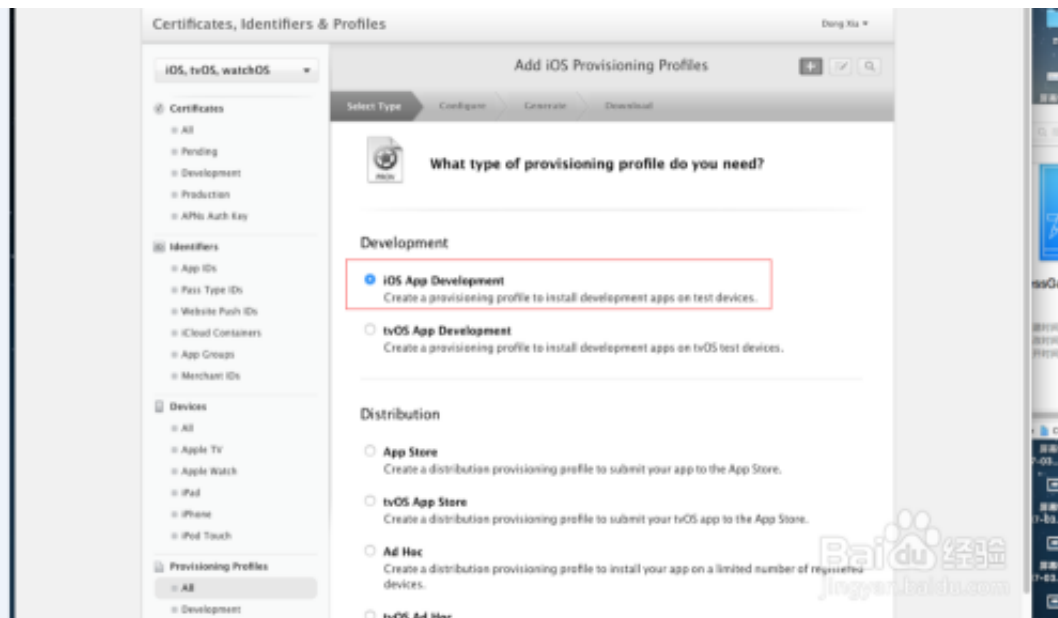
Certificates, Identifiers & Profiles

Dong Xu ▾

iOS, tvOS, watchOS

Certificates
All
Pending
Development
Production
APNs Auth Key

Identifiers
App IDs
Pass Type IDs
Website Push IDs
iCloud Containers
App Groups
Merchant IDs

Devices
All
Apple TV
Apple Watch
iPad
iPhone
iPod Touch

Provisioning Profiles
All
Development

Add iOS Provisioning Profiles

Select Type
Configure
Generate
Download

PROV

What type of provisioning profile do you need?

Development

iOS App Development
Create a provisioning profile to install development apps on test devices.

tvOS App Development
Create a provisioning profile to install development apps on tvOS test devices.

Distribution

App Store
Create a distribution provisioning profile to submit your app to the App Store.

tvOS App Store
Create a distribution provisioning profile to submit your tvOS app to the App Store.

Ad Hoc
Create a distribution provisioning profile to install your app on a limited number of registered devices.

tvOS Ad Hoc

Baidu经验
jingyan.baidu.com